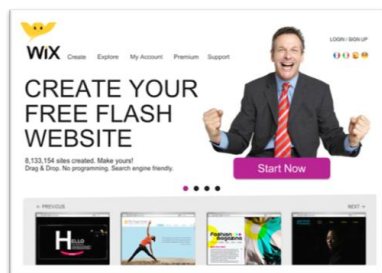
WiX

Create Explore My Account Premium Support

LOGIN / SIGN UP

CREATE YOUR FREE FLASH WEBSITE

8,133,154 sites created. Make yours!
Drag & Drop. No programming. Search engine friendly.

Start Now

← PREVIOUS

NEXT →

Hello

Fashion Explosions